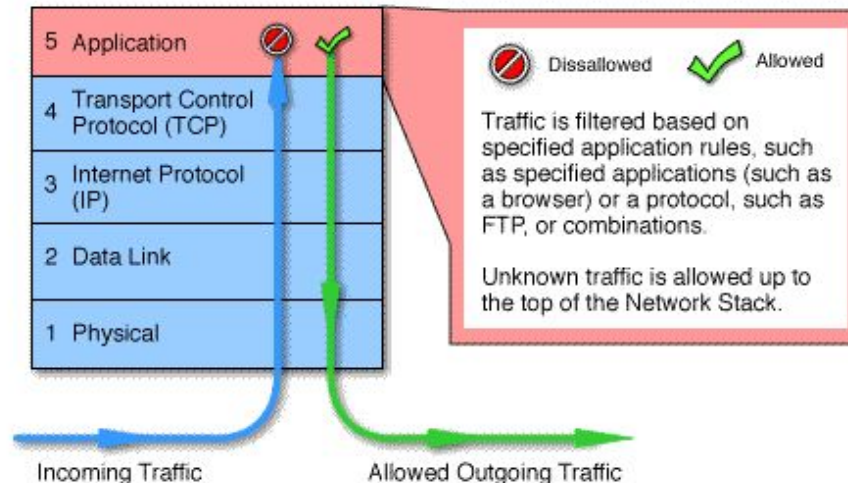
5 Application

4 Transport Control Protocol (TCP)

3 Internet Protocol (IP)

2 Data Link

1 Physical

Dissallowed

Allowed

Traffic is filtered based on specified application rules, such as specified applications (such as a browser) or a protocol, such as FTP, or combinations.

Unknown traffic is allowed up to the top of the Network Stack.

Incoming Traffic

Allowed Outgoing Traffic